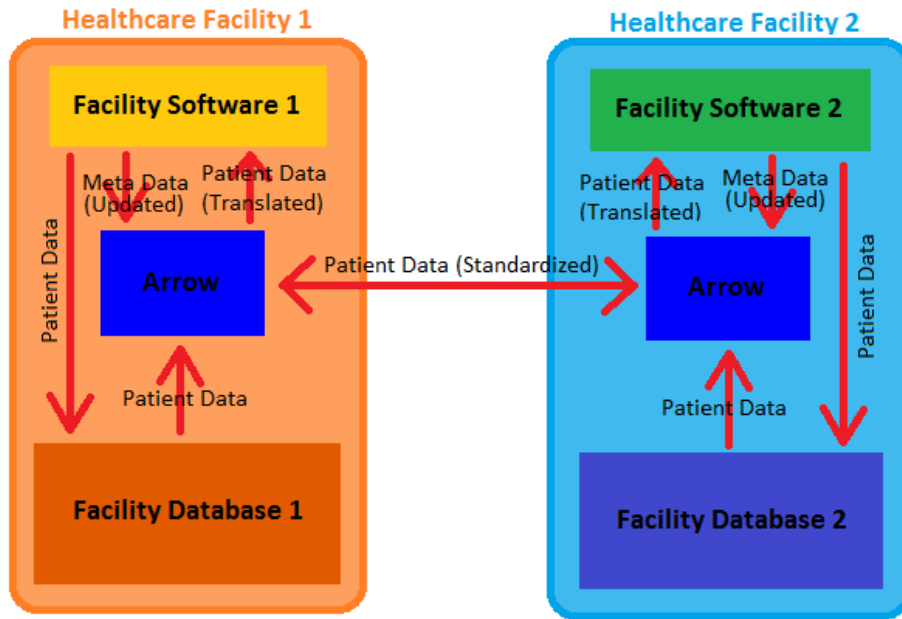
Healthcare Facility 1

Facility Software 1

Patient Data

Meta Data (Updated)

Patient Data (Translated)

Arrow

Patient Data

Facility Database 1

Patient Data (Standardized)

Healthcare Facility 2

Facility Software 2

Patient Data (Translated)

Meta Data (Updated)

Patient Data

Arrow

Patient Data

Facility Database 2